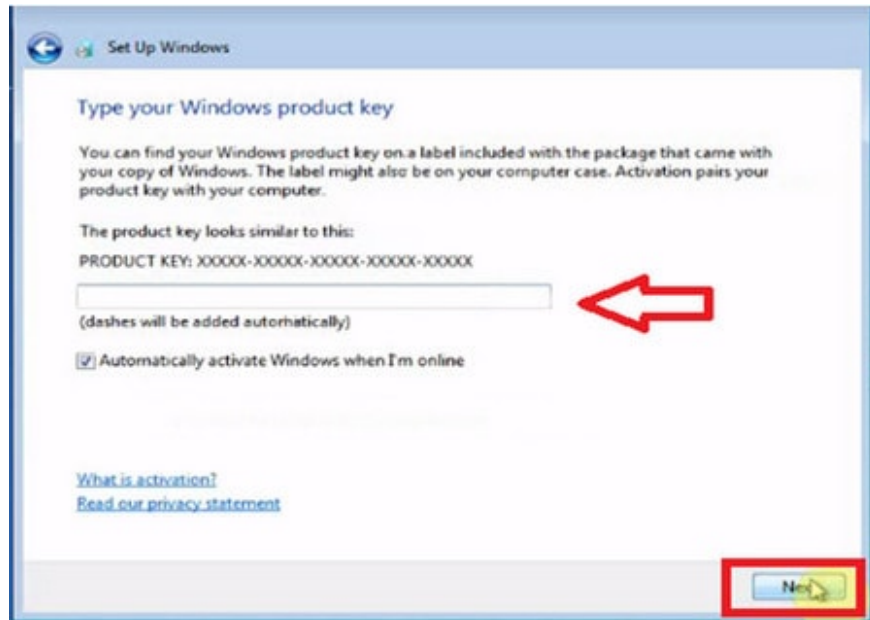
Set Up Windows

Type your Windows product key

You can find your Windows product key on a label included with the package that came with your copy of Windows. The label might also be on your computer case. Activation pairs your product key with your computer.

The product key looks similar to this:

PRODUCT KEY: XXXXX-XXXXX-XXXXX-XXXXX-XXXXX

(dashes will be added automatically)

Automatically activate Windows when I'm online

What is activation?

Read our privacy statement

Ne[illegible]